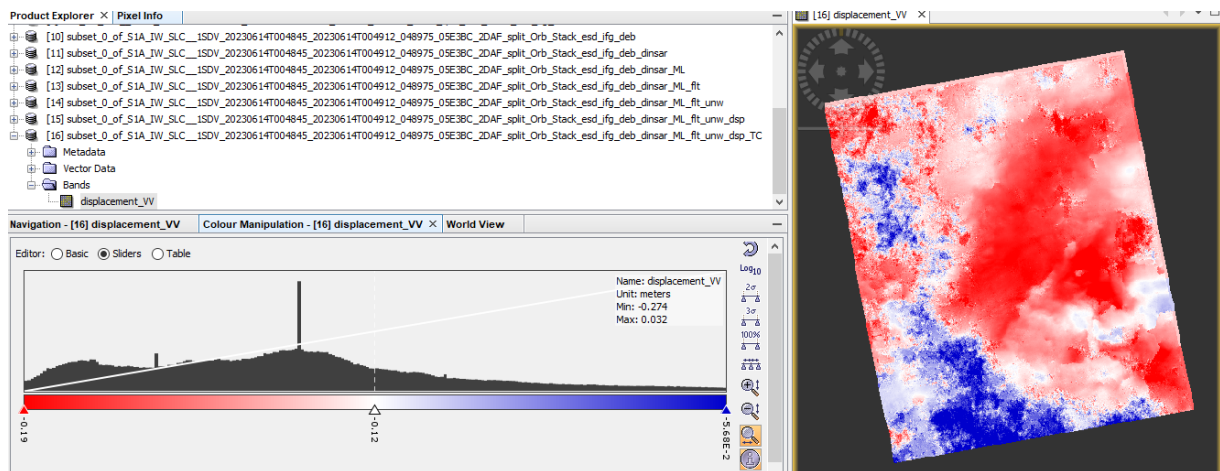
Product Explorer × Pixel Info

[10] subset_0_of_S1A_IW_SLC__1SDV_20230614T004845_20230614T004912_048975_05E3BC_2DAF_split_Orb_Stack_esd_ifg_deb
[11] subset_0_of_S1A_IW_SLC__1SDV_20230614T004845_20230614T004912_048975_05E3BC_2DAF_split_Orb_Stack_esd_ifg_deb_dinsar
[12] subset_0_of_S1A_IW_SLC__1SDV_20230614T004845_20230614T004912_048975_05E3BC_2DAF_split_Orb_Stack_esd_ifg_deb_dinsar_ML
[13] subset_0_of_S1A_IW_SLC__1SDV_20230614T004845_20230614T004912_048975_05E3BC_2DAF_split_Orb_Stack_esd_ifg_deb_dinsar_ML_flt
[14] subset_0_of_S1A_IW_SLC__1SDV_20230614T004845_20230614T004912_048975_05E3BC_2DAF_split_Orb_Stack_esd_ifg_deb_dinsar_ML_flt_unw
[15] subset_0_of_S1A_IW_SLC__1SDV_20230614T004845_20230614T004912_048975_05E3BC_2DAF_split_Orb_Stack_esd_ifg_deb_dinsar_ML_flt_unw_dsp
[16] subset_0_of_S1A_IW_SLC__1SDV_20230614T004845_20230614T004912_048975_05E3BC_2DAF_split_Orb_Stack_esd_ifg_deb_dinsar_ML_flt_unw_dsp_TC
Metadata
Vector Data
Bands
displacement_VV

Navigation - [16] displacement_VV Colour Manipulation - [16] displacement_VV × World View

Editor: Basic Sliders Table

Name: displacement_VV
Unit: meters
Min: -0.274
Max: 0.032

Log10
2σ
3σ
100%

-0.19
-0.12
-5.68E-2

[16] displacement_VV ×